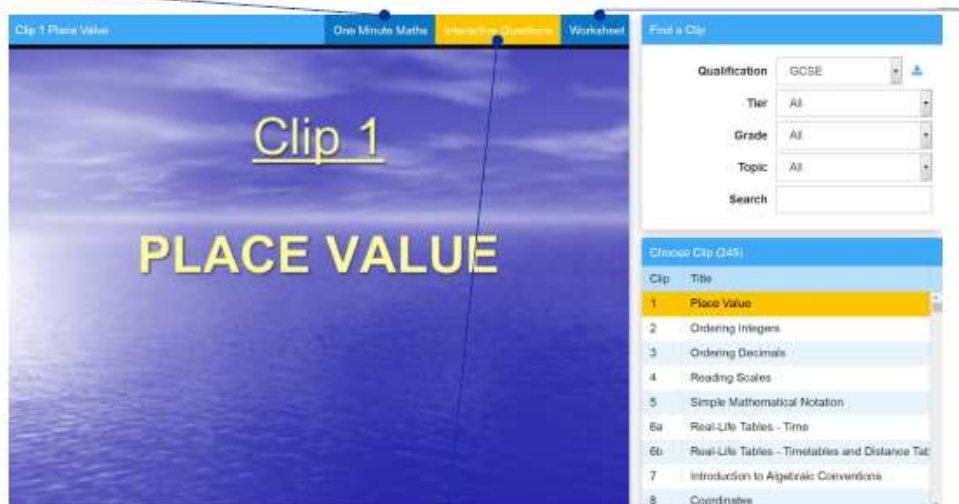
Clip 1 Place Value

One Minute Maths | Interactive Questions | Worksheet

Clip 1

PLACE VALUE

Find a Clip

Qualification GCSE

Tier All

Grade All

Topic All

Search

Choose Clip (245)

| Clip | Title |
|---|---|
| 1 | Place Value |
| 2 | Ordering Integers |
| 3 | Ordering Decimals |
| 4 | Reading Scales |
| 5 | Simple Mathematical Notation |
| 6a | Real-Life Tables - Time |
| 6b | Real-Life Tables - Timetables and Distance Tat |
| 7 | Introduction to Algebraic Conventions |
| 8 | Coordinates |